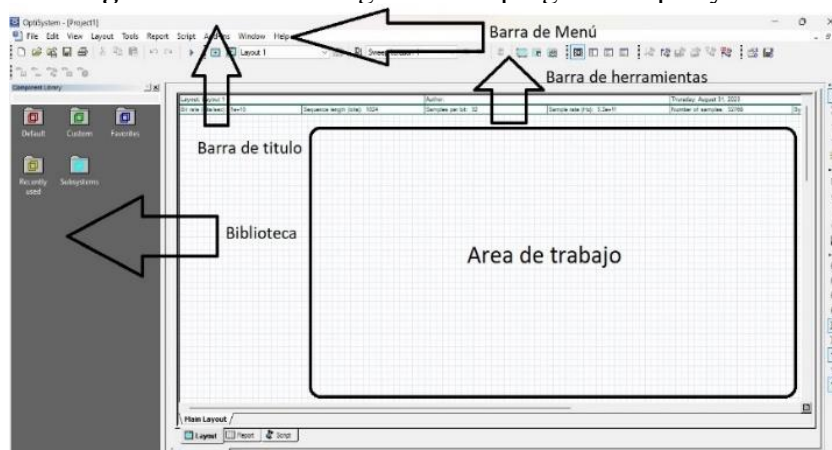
OptiSystem - [Project1]
File Edit View Layout Tools Report Script Actions Window Help
Layout 1
Sweep iteration 1
Component Library
Default Custom Favorites
Recently used Subsystems
Layout: Layout 1
Author:
Thursday, August 31, 2023
Bit rate (Bit/sec): 3e+10
Sequence length (bits): 1024
Samples per bit: 32
Sample rate (Hz): 3.2e+11
Number of samples: 32768
Barra de Menú
Barra de herramientas
Barra de titulo
Biblioteca
Area de trabajo
Main Layout
Layout
Report
Script